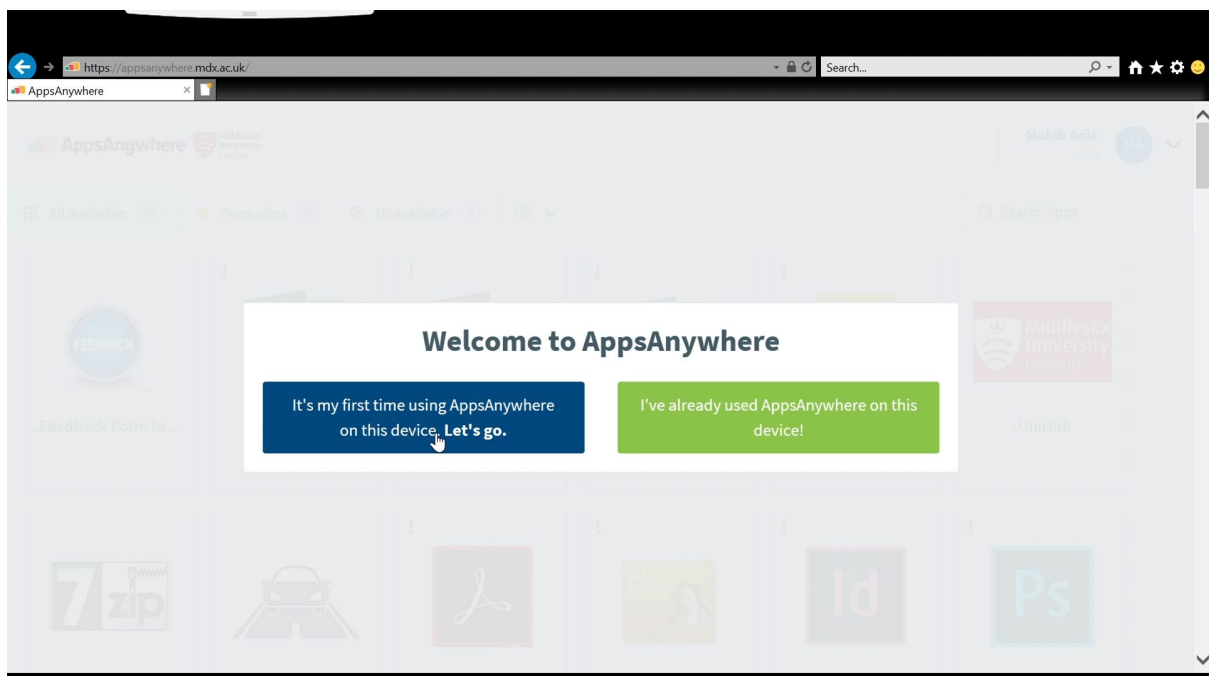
https://appsanywhere.mdx.ac.uk/

Search...

AppsAnywhere

AppsAnywhere Middlesex University London

Mohib Anis

MA

All Available

Favourites

Unavailable

OS

Search Apps

FEEDBACK

Feedback Form fo...

Middlesex University UniHub

UniHub

Welcome to AppsAnywhere

It's my first time using AppsAnywhere on this device. **Let's go.**

I've already used AppsAnywhere on this device!

7zip

Id

Ps